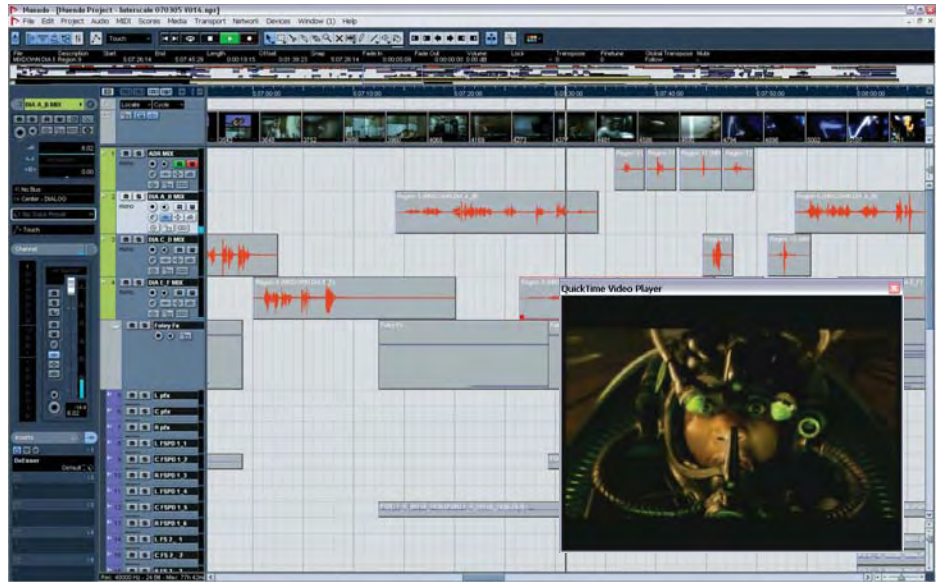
Nuendo - [Nuendo Project - Interscale 070305 VO16.npr]
File Edit Project Audio MIDI Scores Media Transport Network Devices Window (1) Help
Touch
File Description Start End Length Offset Snap Fade-In Fade-Out Volume Lock Transpose Finetune Global Transpose Mute
MIXDOWN DIA E Region 9 5:07:26:14 5:07:45:26 0:00:19:13 0:01:38:23 5:07:26:14 0:00:00:00 0:00:00:00 0.00 dB
DIA A_B MIX
Locate Cycle
5:07:00:00 5:07:10:00 5:07:20:00 5:07:30:00 5:07:40:00 5:07:50:00 5:08:00:00
ADR MIX
DIA A_B MIX
DIA C_D MIX
DIA E_F MIX
Foley Fx
No Bus
Center - DIALOG
No Track Preset
Touch
Channel
Inserts
DeEsser
Default
L pfx
C pfx
R pfx
L FSPD 1_1
C FSPD 1_2
R FSPD 1_3
L FSPD 1_4
C FSPD 1_5
R FSPD 1_6
L FS 2_1
C FS 2_2
QuickTime Video Player
Rec: 48000 Hz - 24 Bit - Max: 77h 43min